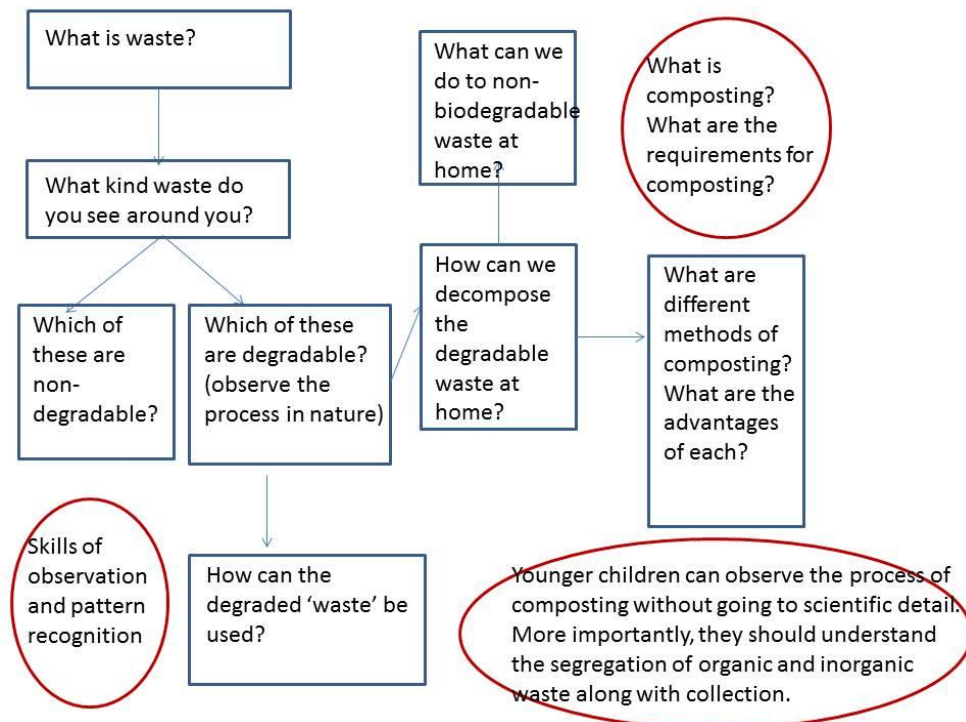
What is waste?

What kind waste do you see around you?

Which of these are non-degradable?

Which of these are degradable? (observe the process in nature)

How can the degraded ‘waste’ be used?

How can we decompose the degradable waste at home?

What can we do to non-biodegradable waste at home?

What is composting? What are the requirements for composting?

What are different methods of composting? What are the advantages of each?

Skills of observation and pattern recognition

Younger children can observe the process of composting without going to scientific detail. More importantly, they should understand the segregation of organic and inorganic waste along with collection.